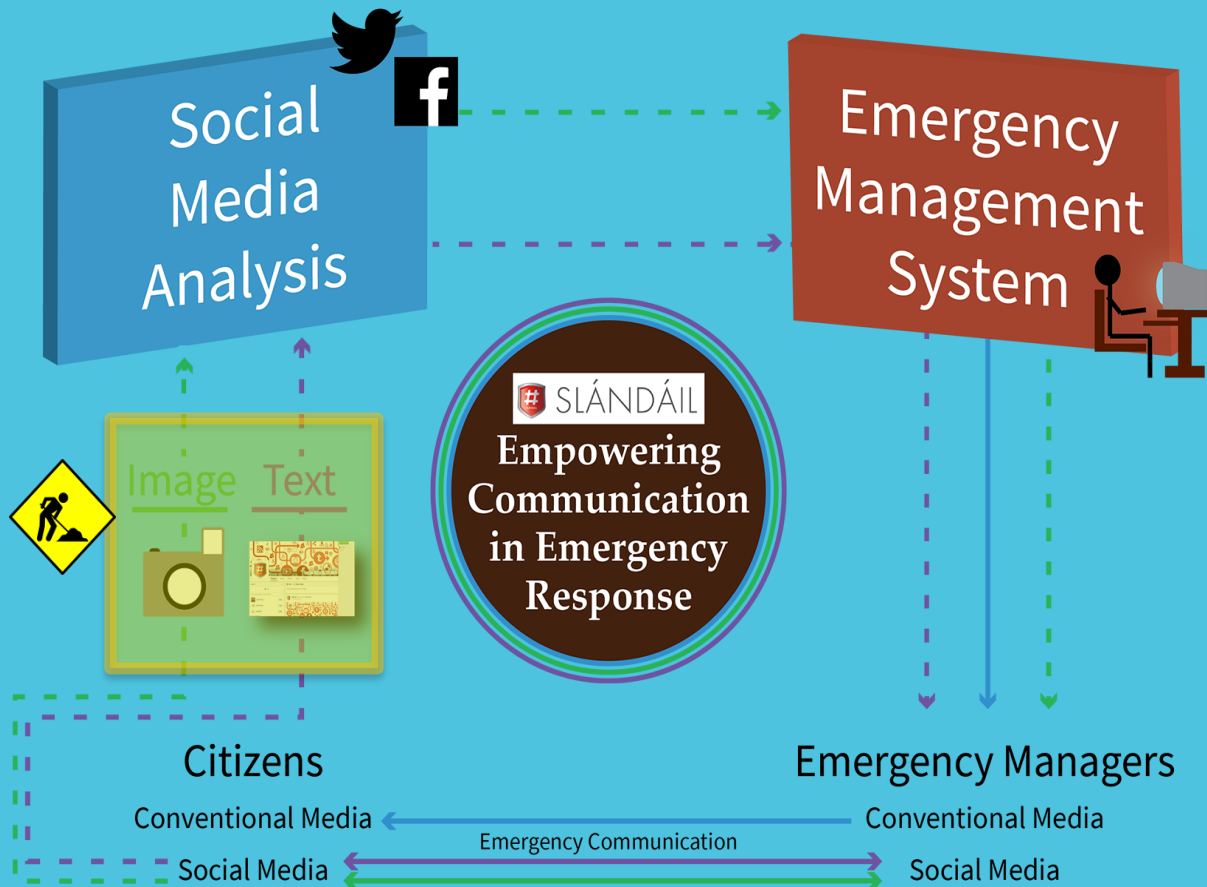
Social Media Analysis

f

Emergency Management System

Image Text

SLÁNDÁIL
Empowering Communication in Emergency Response

Citizens

Emergency Managers

Conventional Media

Conventional Media

Emergency Communication

Social Media

Social Media